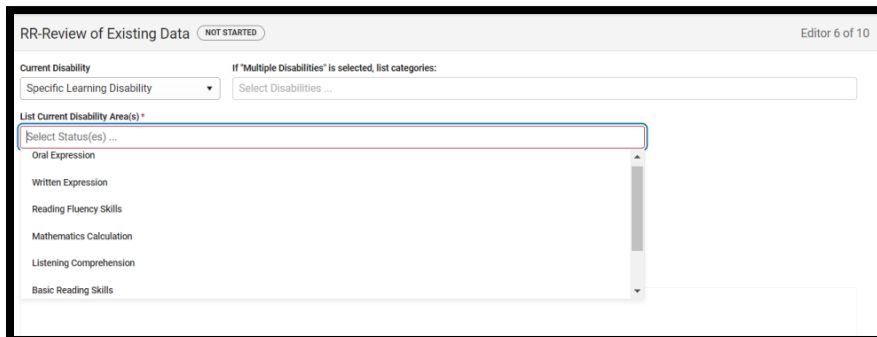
RR-Review of Existing Data NOT STARTED

Editor 6 of 10

Current Disability

Specific Learning Disability

If "Multiple Disabilities" is selected, list categories:

Select Disabilities ...

List Current Disability Area(s) *

Select Status(es) ...

Oral Expression

Written Expression

Reading Fluency Skills

Mathematics Calculation

Listening Comprehension

Basic Reading Skills